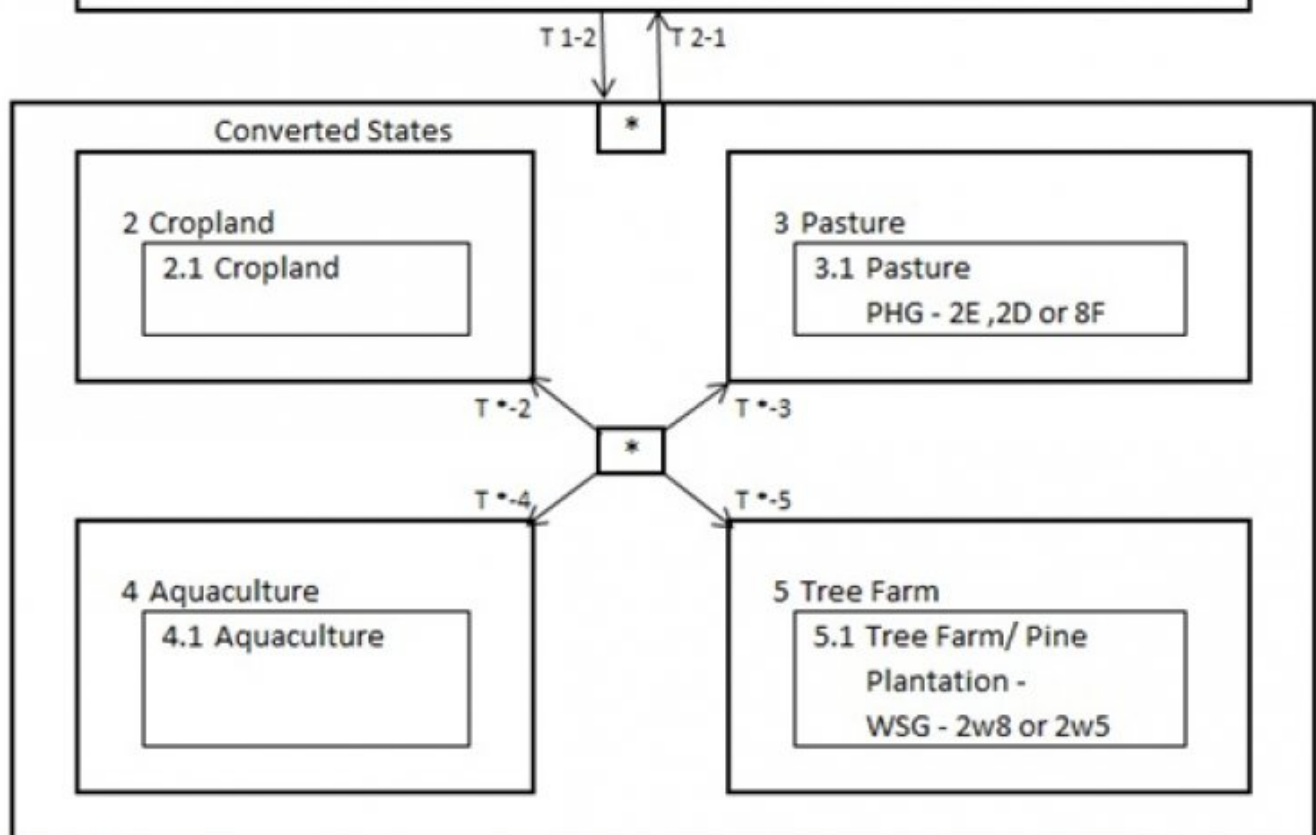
T 1-2

T 2-1

Converted States

*

2 Cropland

2.1 Cropland

3 Pasture

3.1 Pasture
PHG - 2E ,2D or 8F

T *-2

T *-3

*

T *-4

T *-5

4 Aquaculture

4.1 Aquaculture

5 Tree Farm

5.1 Tree Farm/ Pine Plantation -
WSG - 2w8 or 2w5